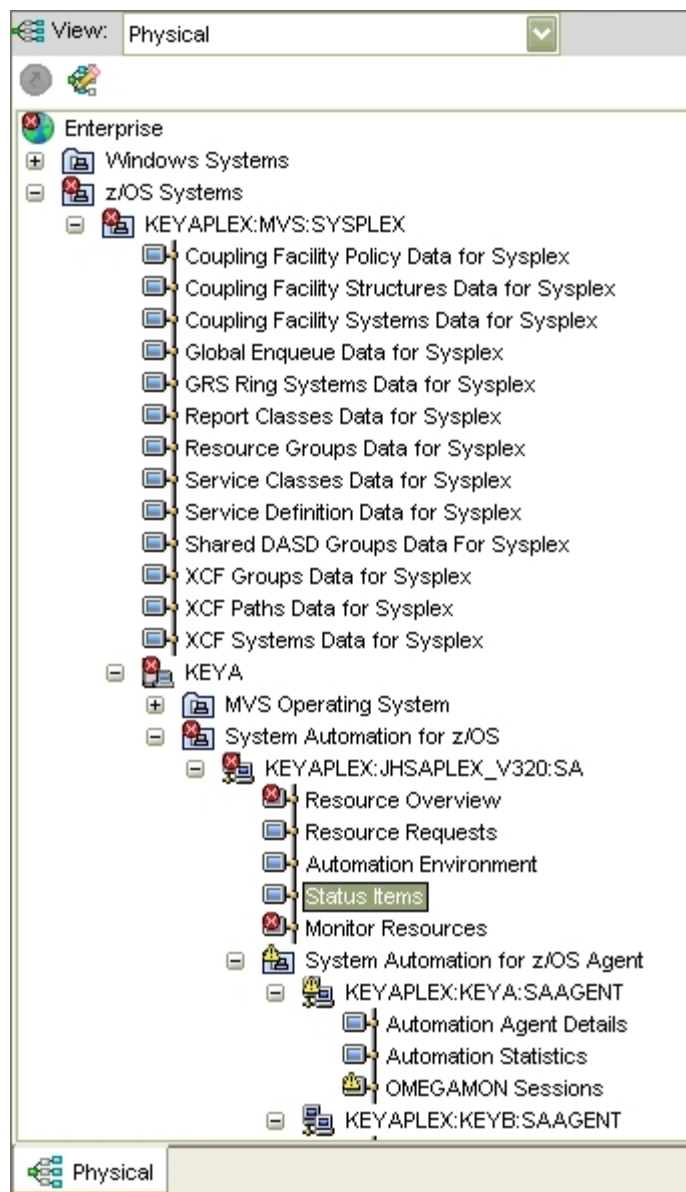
View: Physical

Enterprise
Windows Systems
z/OS Systems
KEYAPLEX:MVS:SYSPLEX
Coupling Facility Policy Data for Sysplex
Coupling Facility Structures Data for Sysplex
Coupling Facility Systems Data for Sysplex
Global Enqueue Data for Sysplex
GRS Ring Systems Data for Sysplex
Report Classes Data for Sysplex
Resource Groups Data for Sysplex
Service Classes Data for Sysplex
Service Definition Data for Sysplex
Shared DASD Groups Data For Sysplex
XCF Groups Data for Sysplex
XCF Paths Data for Sysplex
XCF Systems Data for Sysplex
KEYA
MVS Operating System
System Automation for z/OS
KEYAPLEX:JHSAPLEX_V320:SA
Resource Overview
Resource Requests
Automation Environment
Status Items
Monitor Resources
System Automation for z/OS Agent
KEYAPLEX:KEYA:SAAGENT
Automation Agent Details
Automation Statistics
OMEGAMON Sessions
KEYAPLEX:KEYB:SAAGENT

Physical